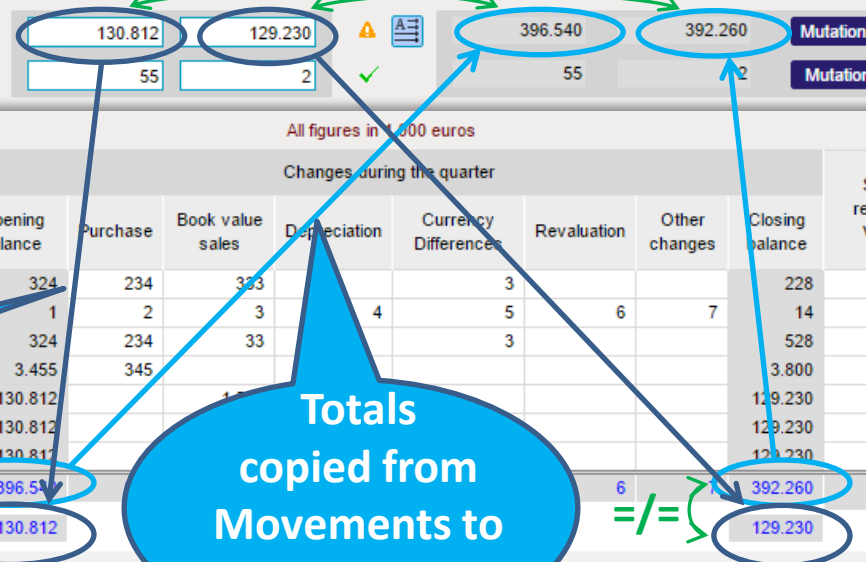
130.812 129.230
55 2
396.540 392.260 Mutation
55 2 Mutation

All figures in 1.000 euros

Changes during the quarter

| Opening balance | Purchase | Book value sales | Depreciation | | Currency Differences | Revaluation | Other changes | Closing balance |
|---|---|---|---|---|---|---|---|---|
| 324 | 234 | 333 | | | 3 | | | 228 |
| 1 | 2 | 3 | | 4 | 5 | 6 | 7 | 14 |
| 324 | 234 | 33 | | | 3 | | | 528 |
| 3.455 | 345 | | | | | | | 3.800 |
| 130.812 | | | | | | | | 129.230 |
| 130.812 | | | | | | | | 129.230 |
| 130.812 | | | | | | | | 129.230 |
| 396.540 | | | | | | 6 | | 392.260 |
| 130.812 | | | | | | | | 129.230 |

Totals copied from Movements to

=/=